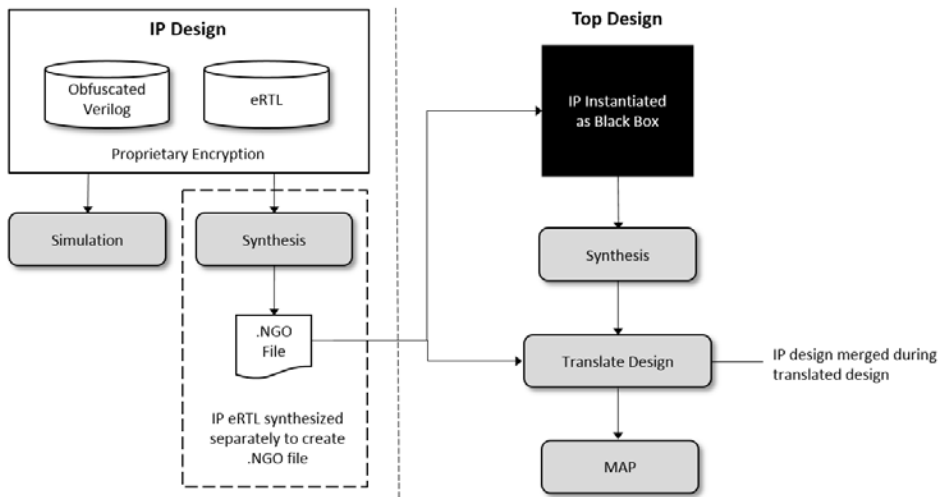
IP Design

Obfuscated Verilog

eRTL

Proprietary Encryption

Simulation

Synthesis

.NGO File

IP eRTL synthesized separately to create .NGO file

Top Design

IP Instantiated as Black Box

Synthesis

Translate Design

IP design merged during translated design

MAP